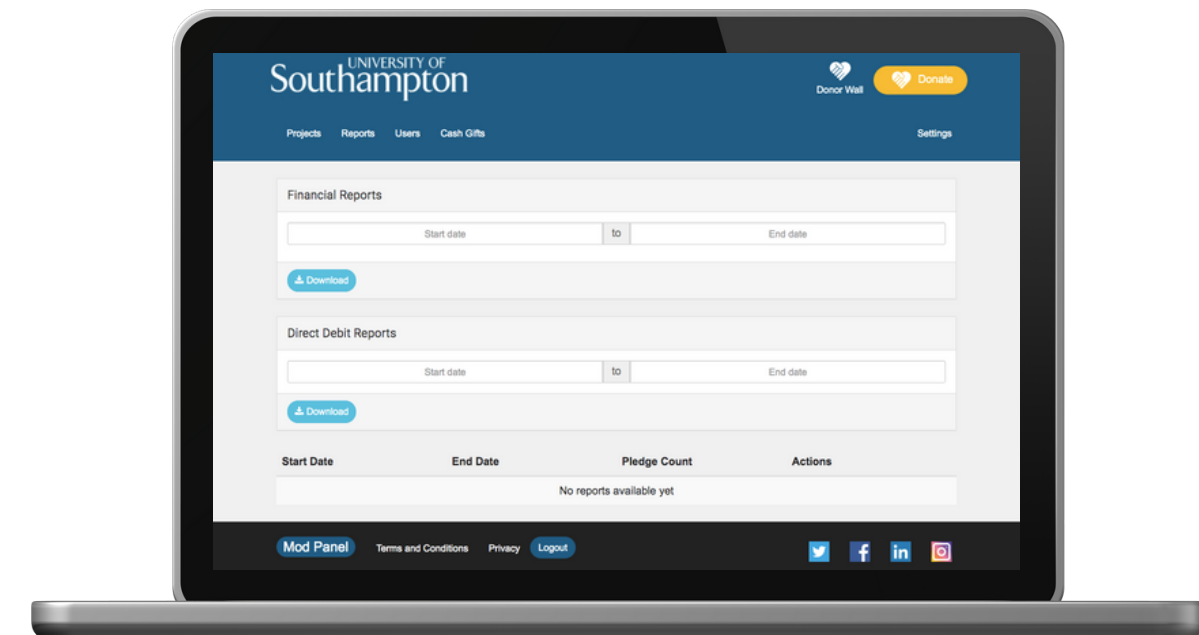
UNIVERSITY OF
Southampton

Donor Wall

Donate

Projects Reports Users Cash Gifts

Settings

Financial Reports

Start date to End date

Download

Direct Debit Reports

Start date to End date

Download

| Start Date | End Date | Pledge Count | Actions |
|---|---|---|---|
| No reports available yet | | | |

Mod Panel Terms and Conditions Privacy Logout

in